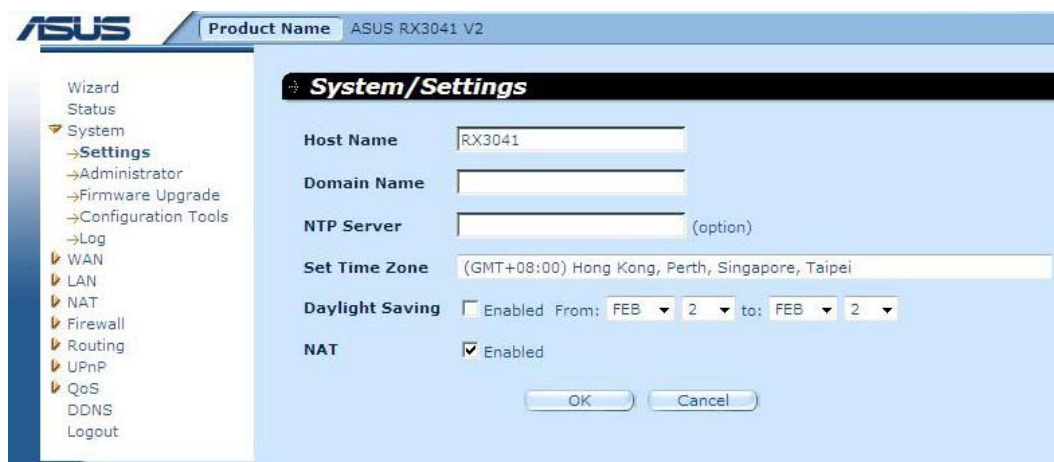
ASUS

Product Name ASUS RX3041 V2

Wizard
Status
System
→Settings
→Administrator
→Firmware Upgrade
→Configuration Tools
→Log
WAN
LAN
NAT
Firewall
Routing
UPnP
QoS
DDNS
Logout

System/Settings

Host Name RX3041

Domain Name

NTP Server (option)

Set Time Zone (GMT+08:00) Hong Kong, Perth, Singapore, Taipei

Daylight Saving Enabled From: FEB 2 to: FEB 2

NAT Enabled

OK Cancel